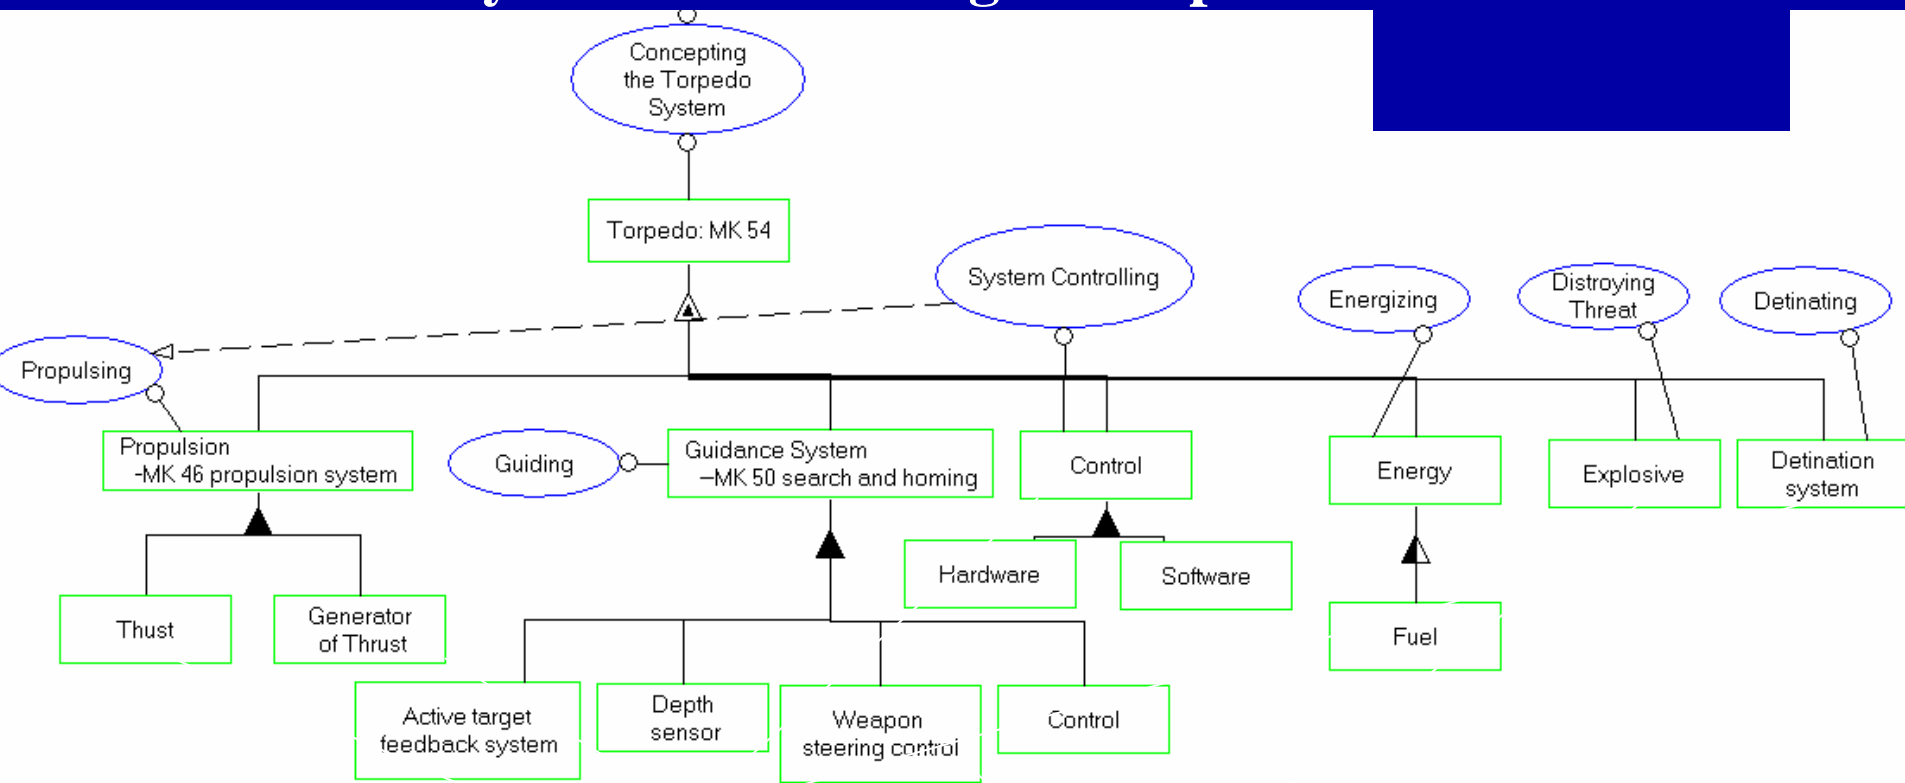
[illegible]

Concepting the Torpedo System

Torpedo: MK 54

System Controlling

Energizing

Distroying Threat

Detinating

Propulsing

Propulsion -MK 46 propulsion system

Guiding

Guidance System –MK 50 search and homing

Control

Energy

Explosive

Detination system

Hardware

Software

Thust

Generator of Thrust

Fuel

Active target feedback system

Depth sensor

Weapon steering control

Control